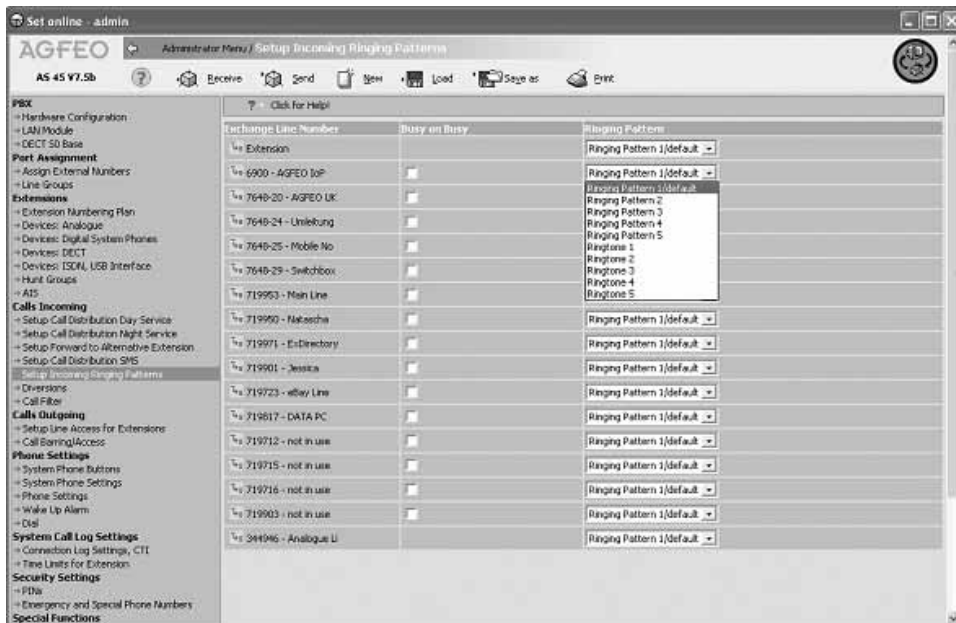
Set online - admin

AGFEO

Administrator Menu / Setup Incoming Ringing Patterns

AS 45 V7.5b

Receive Send New Load Save as Print

PBX
Hardware Configuration
LAN Module
DECT S0 Base
Port Assignment
Assign External Numbers
Line Groups
Extensions
Extension Numbering Plan
Devices: Analogue
Devices: Digital System Phones
Devices: DECT
Devices: ISDN, USB Interface
Hunt Groups
AIS
Calls Incoming
Setup Call Distribution Day Service
Setup Call Distribution Night Service
Setup Forward to Alternative Extension
Setup Call Distribution SMS
Setup Incoming Ringing Patterns
Diversions
Call Filter
Calls Outgoing
Setup Line Access for Extensions
Call Barring/Access
Phone Settings
System Phone Buttons
System Phone Settings
Phone Settings
Wake Up Alarm
Dial
System Call Log Settings
Connection Log Settings, CTI
Time Limits for Extension
Security Settings
PINs
Emergency and Special Phone Numbers
Special Functions

? Click for Help!

| Exchange Line Number | Busy on Busy | Ringing Pattern |
|---|---|---|
| Extension | | Ringing Pattern 1/default |
| 6900 - AGFEO IoP | | Ringing Pattern 1/default |
| 7640-20 - AGFEO UK | | |
| 7640-24 - Umleitung | | |
| 7640-25 - Mobile No | | |
| 7640-29 - Switchbox | | |
| 719953 - Main Line | | |
| 719950 - Natascha | | Ringing Pattern 1/default |
| 719971 - ExDirectory | | Ringing Pattern 1/default |
| 719901 - Jessica | | Ringing Pattern 1/default |
| 719723 - eBay Line | | Ringing Pattern 1/default |
| 719817 - DATA PC | | Ringing Pattern 1/default |
| 719712 - not in use | | Ringing Pattern 1/default |
| 719715 - not in use | | Ringing Pattern 1/default |
| 719716 - not in use | | Ringing Pattern 1/default |
| 719903 - not in use | | Ringing Pattern 1/default |
| 344946 - Analogue Li | | Ringing Pattern 1/default |

Ringing Pattern 1/default
Ringing Pattern 2
Ringing Pattern 3
Ringing Pattern 4
Ringing Pattern 5
Ringtone 1
Ringtone 2
Ringtone 3
Ringtone 4
Ringtone 5